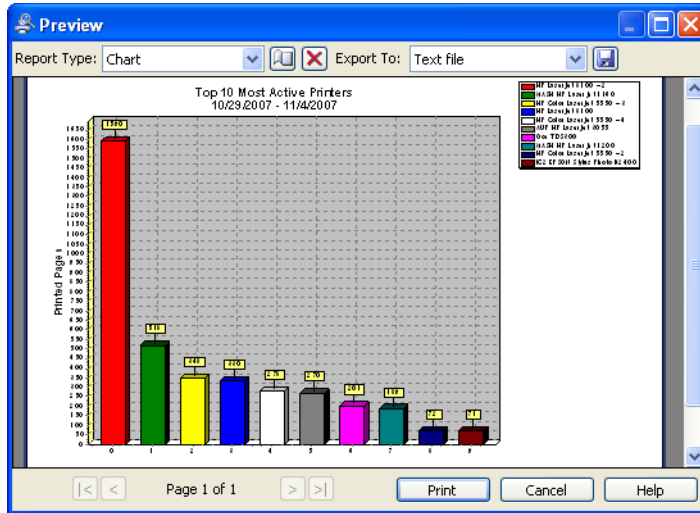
Preview

Report Type: Chart

Export To: Text file

Top 10 Most Active Printers
10/29/2007 - 11/4/2007

HP LaserJet 1100 - 2
HASH HP LaserJet 1160
HP Color LaserJet 5550 - 2
HP LaserJet 1100
HP Color LaserJet 5550 - 4
ADF HP LaserJet 3055
Oce TDS200
HASH HP LaserJet 1200
HP Color LaserJet 5550 - 2
ICS EPSON Stylus Photo R2400

Printed Pages

1650
1600
1550
1500
1450
1400
1350
1300
1250
1200
1150
1100
1050
1000
950
900
850
800
750
700
650
600
550
500
450
400
350
300
250
200
150
100
50
0

1590
516
348
330
278
270
201
189
74
71

0
1
2
3
4
5
6
7
8
9

|< < Page 1 of 1 > >|

Print

Cancel

Help